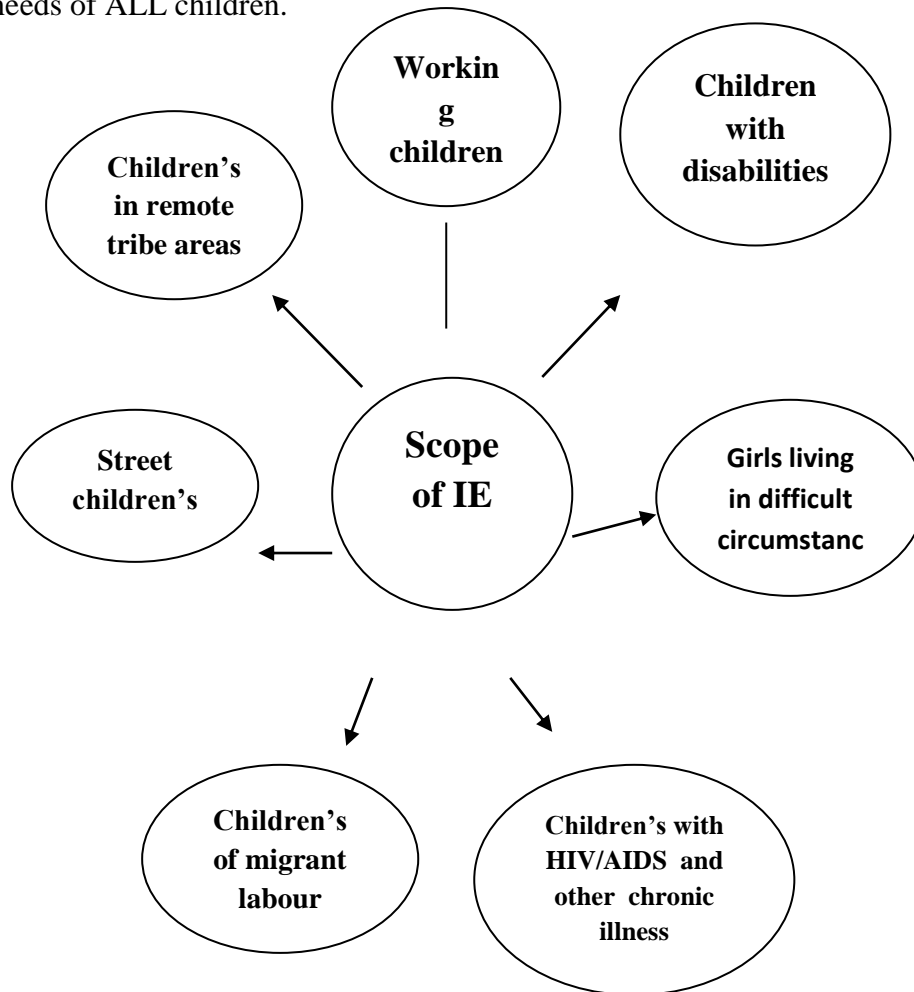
needs of ALL children.

Workin g children

Children with disabilities

Children's in remote tribe areas

Scope of IE

Street children's

Girls living in difficult circumstanc

Children's of migrant labour

Children's with HIV/AIDS and other chronic illness